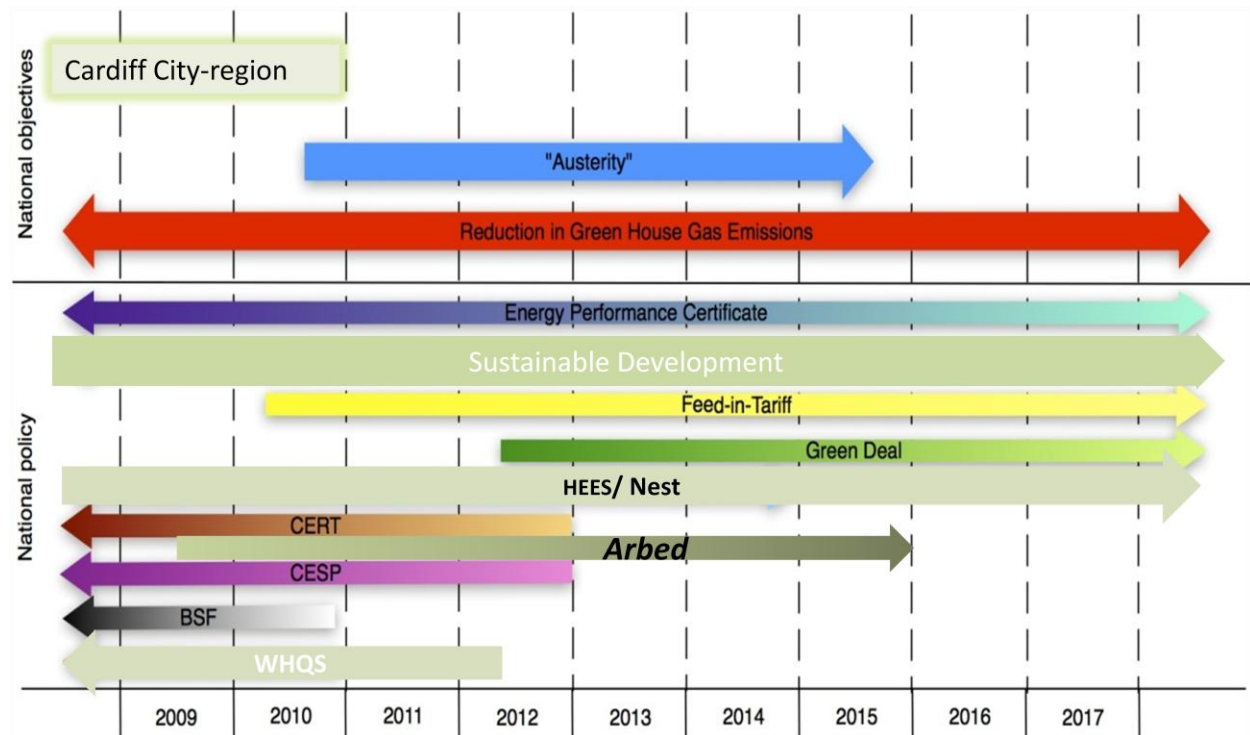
National objectives

Cardiff City-region

"Austerity"

Reduction in Green House Gas Emissions

National policy

Energy Performance Certificate

Sustainable Development

Feed-in-Tariff

Green Deal

HEES/ Nest

CERT

Arbed

CESP

BSF

WHQS

2009 2010 2011 2012 2013 2014 2015 2016 2017